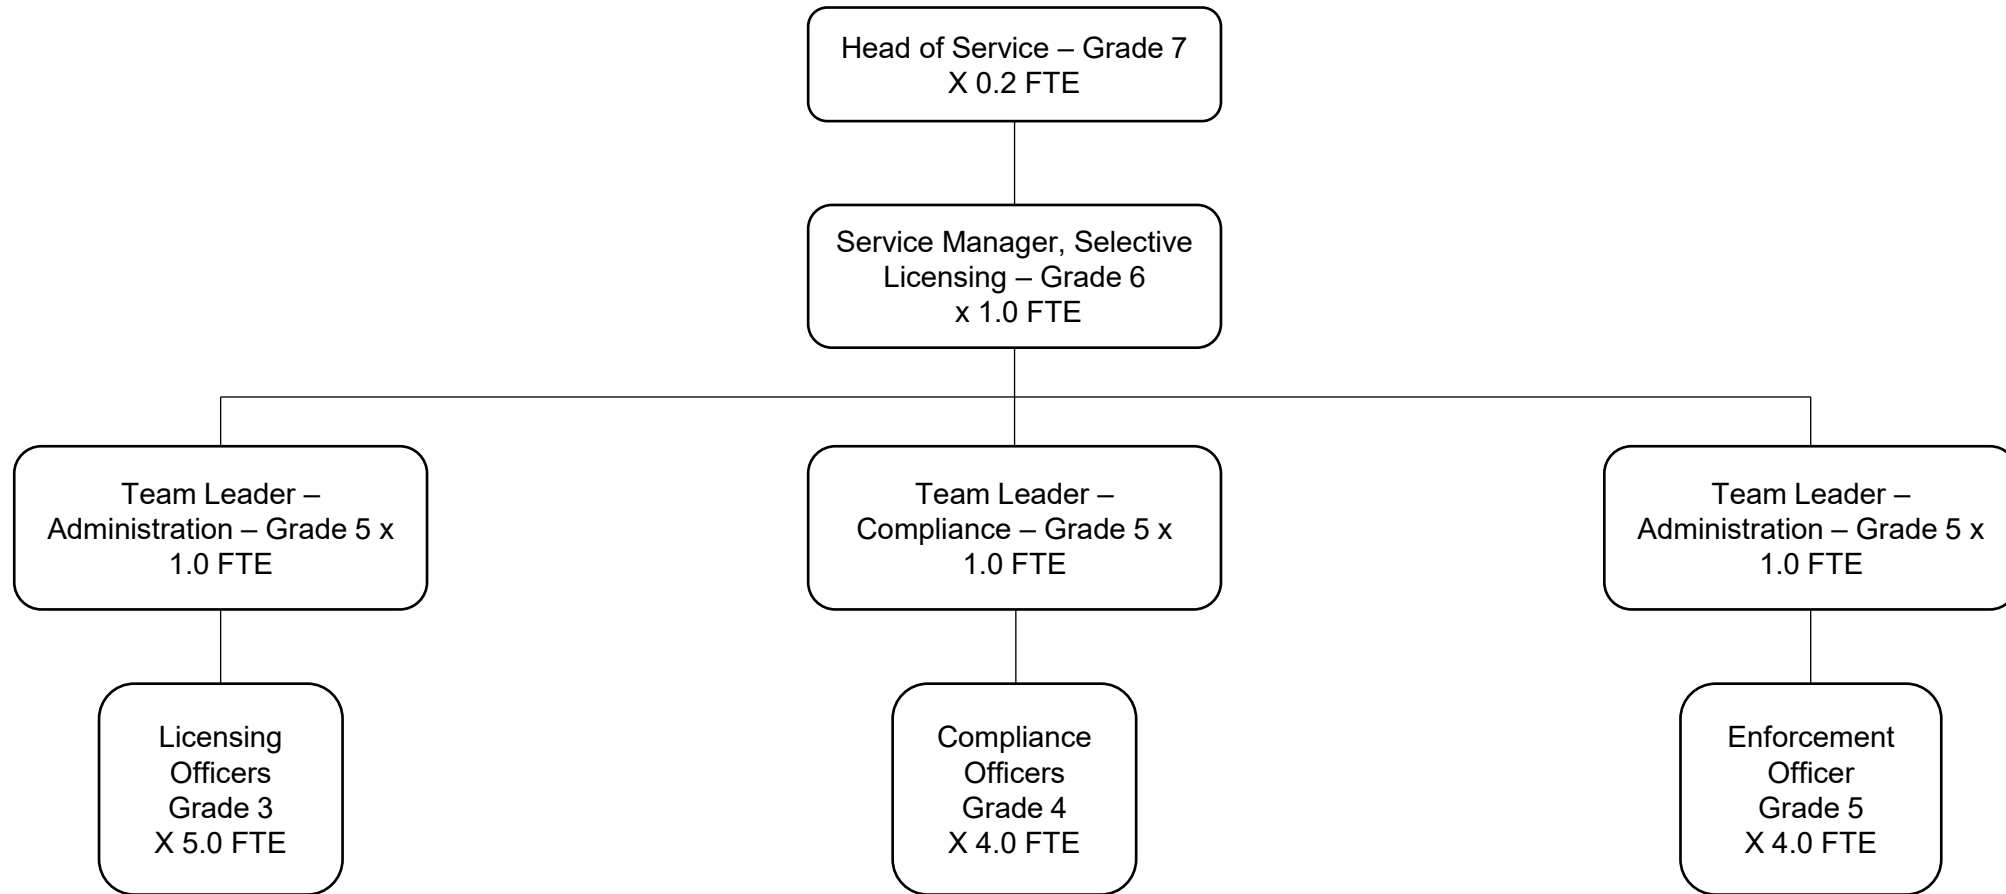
Head of Service – Grade 7
X 0.2 FTE

Service Manager, Selective Licensing – Grade 6
x 1.0 FTE

Team Leader – Administration – Grade 5 x 1.0 FTE

Team Leader – Compliance – Grade 5 x 1.0 FTE

Team Leader – Administration – Grade 5 x 1.0 FTE

Licensing Officers
Grade 3
X 5.0 FTE

Compliance Officers
Grade 4
X 4.0 FTE

Enforcement Officer
Grade 5
X 4.0 FTE